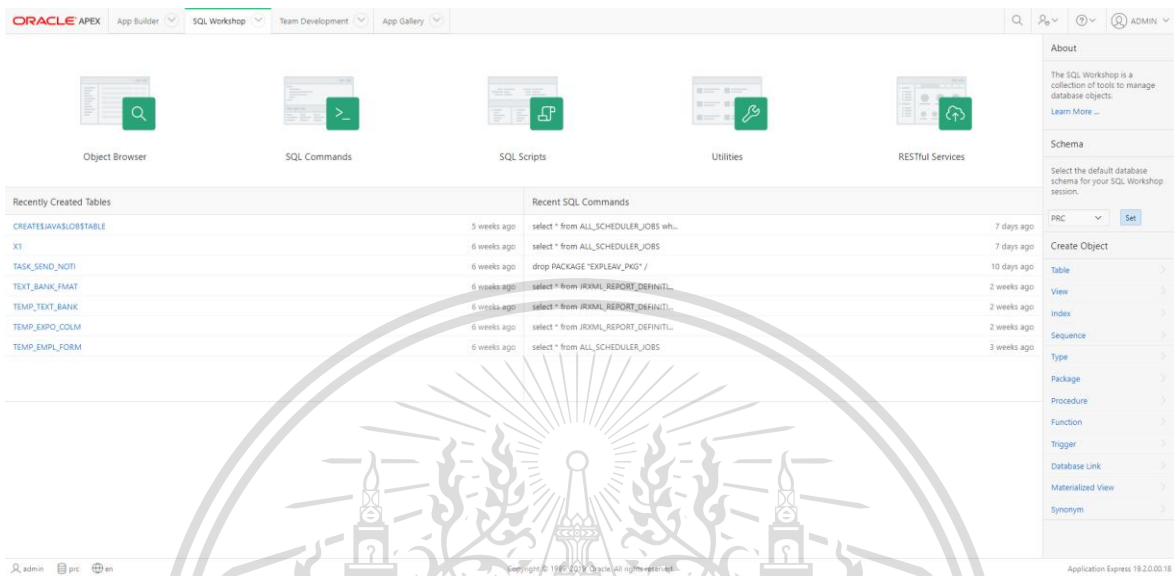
ORACLE APEX App Builder SQL Workshop Team Development App Gallery ADMIN

Object Browser

SQL Commands

SQL Scripts

Utilities

RESTful Services

| Recently Created Tables | |
|---|---|
| CREATE$JAVA$LOB$TABLE | 5 weeks ago |
| X1 | 6 weeks ago |
| TASK_SEND_NOTI | 6 weeks ago |
| TEXT_BANK_FMAT | 6 weeks ago |
| TEMP_TEXT_BANK | 6 weeks ago |
| TEMP_EXPO_COLM | 6 weeks ago |
| TEMP_EMPL_FORM | 6 weeks ago |

| Recent SQL Commands | |
|---|---|
| select * from ALL_SCHEDULER_JOBS wh... | 7 days ago |
| select * from ALL_SCHEDULER_JOBS | 7 days ago |
| drop PACKAGE "EXPLEAV_PKG" / | 10 days ago |
| select * from JRXML_REPORT_DEFINITI... | 2 weeks ago |
| select * from JRXML_REPORT_DEFINITI... | 2 weeks ago |
| select * from JRXML_REPORT_DEFINITI... | 2 weeks ago |
| select * from ALL_SCHEDULER_JOBS | 3 weeks ago |

About

The SQL Workshop is a collection of tools to manage database objects.

Learn More ...

Schema

Select the default database schema for your SQL Workshop session.

PRC Set

Create Object

Table
View
Index
Sequence
Type
Package
Procedure
Function
Trigger
Database Link
Materialized View
Synonym

admin prc en

Copyright © 1999, 2019, Oracle. All rights reserved.

Application Express 19.2.0.00.18